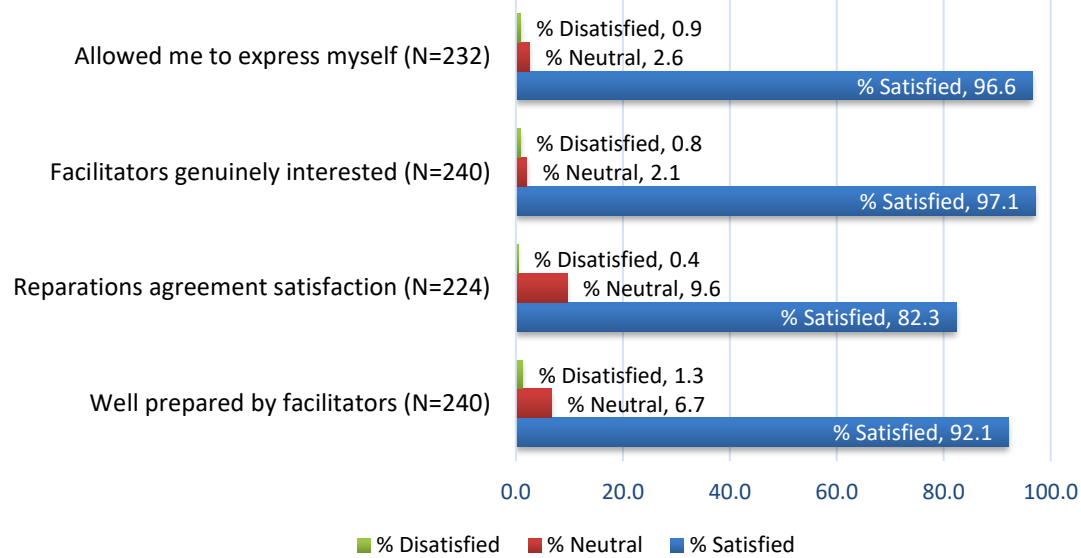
Allowed me to express myself (N=232)
% Disatisfied, 0.9
% Neutral, 2.6
% Satisfied, 96.6

Facilitators genuinely interested (N=240)
% Disatisfied, 0.8
% Neutral, 2.1
% Satisfied, 97.1

Reparations agreement satisfaction (N=224)
% Disatisfied, 0.4
% Neutral, 9.6
% Satisfied, 82.3

Well prepared by facilitators (N=240)
% Disatisfied, 1.3
% Neutral, 6.7
% Satisfied, 92.1

0.0 20.0 40.0 60.0 80.0 100.0

% Disatisfied % Neutral % Satisfied